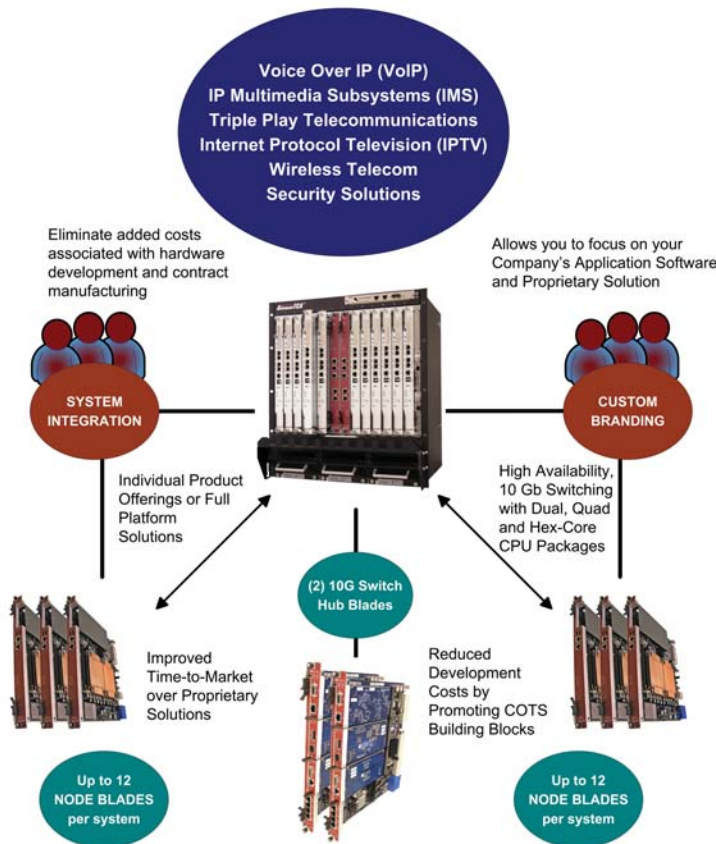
Voice Over IP (VoIP)
IP Multimedia Subsystems (IMS)
Triple Play Telecommunications
Internet Protocol Television (IPTV)
Wireless Telecom
Security Solutions

Eliminate added costs associated with hardware development and contract manufacturing

Allows you to focus on your Company's Application Software and Proprietary Solution

SYSTEM INTEGRATION

CUSTOM BRANDING

Individual Product Offerings or Full Platform Solutions

High Availability, 10 Gb Switching with Dual, Quad and Hex-Core CPU Packages

(2) 10G Switch Hub Blades

Improved Time-to-Market over Proprietary Solutions

Reduced Development Costs by Promoting COTS Building Blocks

Up to 12 NODE BLADES per system

Up to 12 NODE BLADES per system